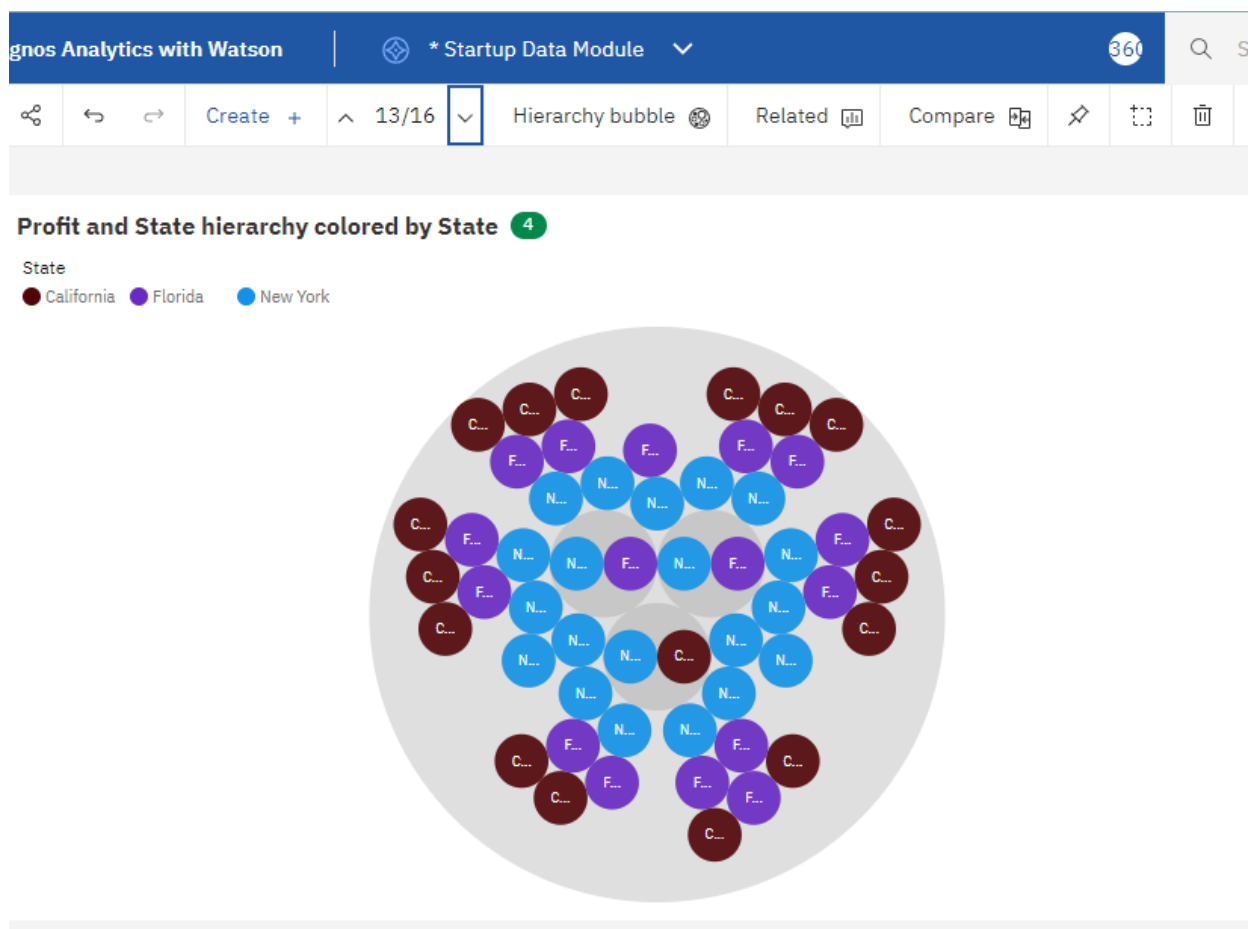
gnos Analytics with Watson

* Startup Data Module

360

S

Create +

13/16

Hierarchy bubble

Related

Compare

Profit and State hierarchy colored by State 4

State

California Florida New York

C... C... C... C... C... C...
F... F... F... F... F...
N... N... N... N... N...
C... F... N... N... F... N... F... N... F... C...
C... F... N... N... F... C...
C... N... N... C...
N... N... N... C... N... N...
N... N...
N... N...
C... F... F... C...
C... F... F... F...
C...